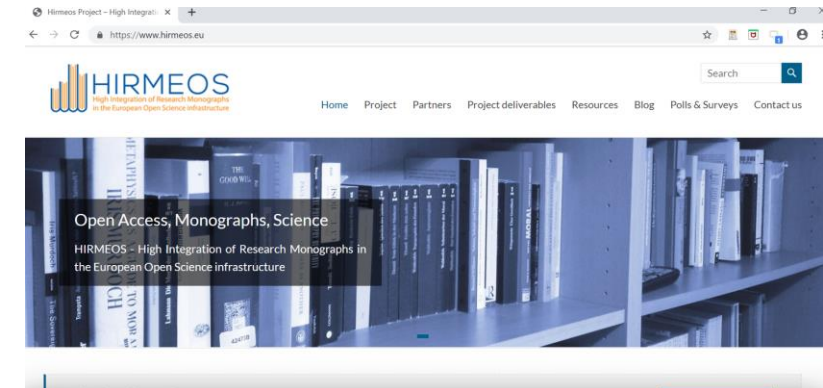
Hirmeos Project – High Integratio ×

https://www.hirmeos.eu

HIRMEOS
High Integration of Research Monographs in the European Open Science infrastructure

Search

Home Project Partners Project deliverables Resources Blog Polls & Surveys Contact us

Open Access, Monographs, Science

HIRMEOS - High Integration of Research Monographs in the European Open Science infrastructure